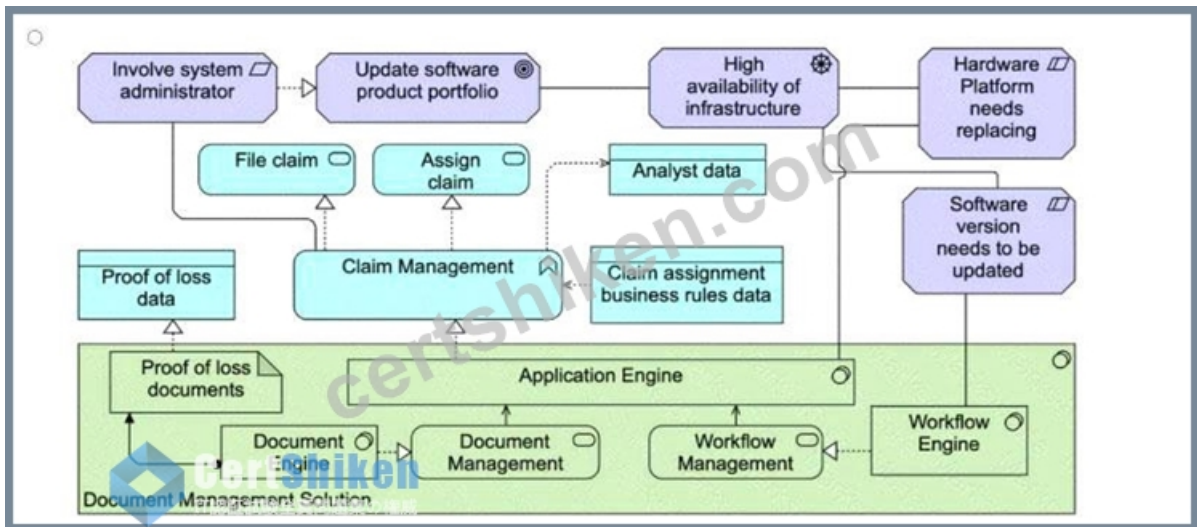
Involve system administrator

Update software product portfolio

High availability of infrastructure

Hardware Platform needs replacing

File claim

Assign claim

Analyst data

certshiken.com

Software version needs to be updated

Proof of loss data

Claim Management

Claim assignment business rules data

Proof of loss documents

Application Engine

Document Engine

Document Management

Workflow Management

Workflow Engine

CertShiken

Document Management Solution